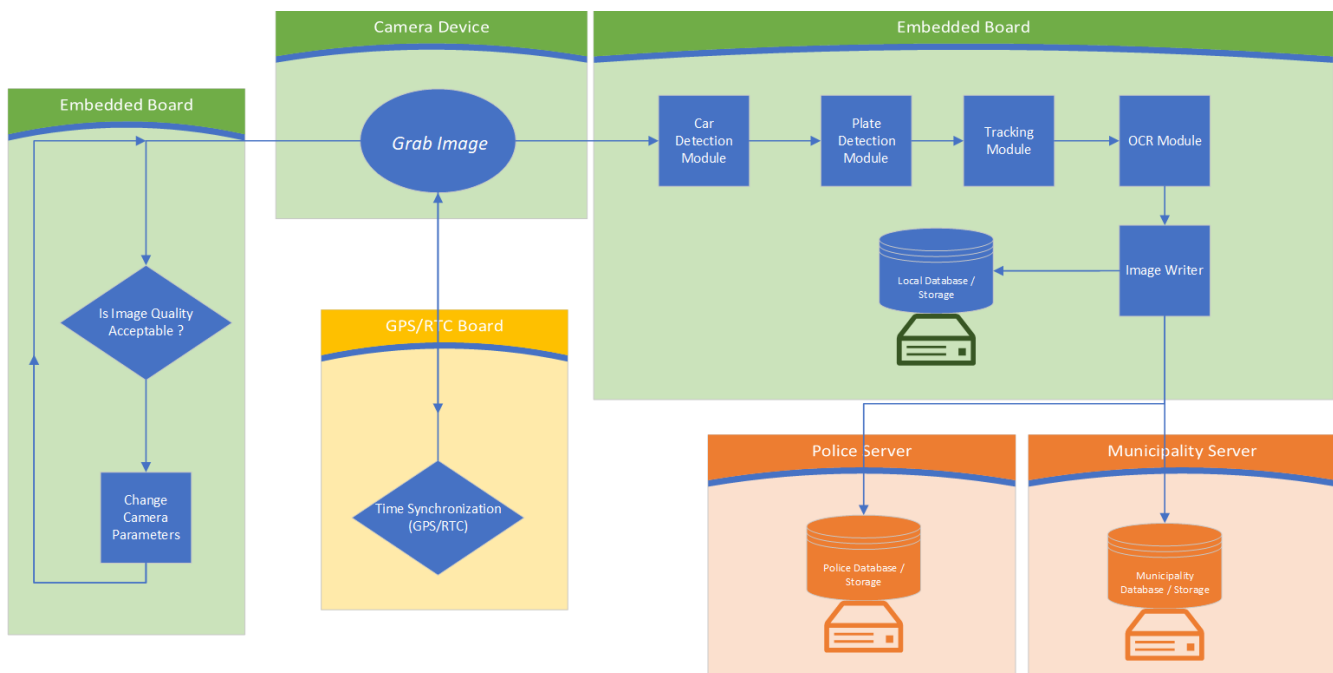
Embedded Board

Is Image Quality Acceptable ?

Change Camera Parameters

Camera Device

Grab Image

GPS/RTC Board

Time Synchronization (GPS/RTC)

Embedded Board

Car Detection Module

Plate Detection Module

Tracking Module

OCR Module

Local Database / Storage

Image Writer

Police Server

Police Database / Storage

Municipality Server

Municipality Database / Storage